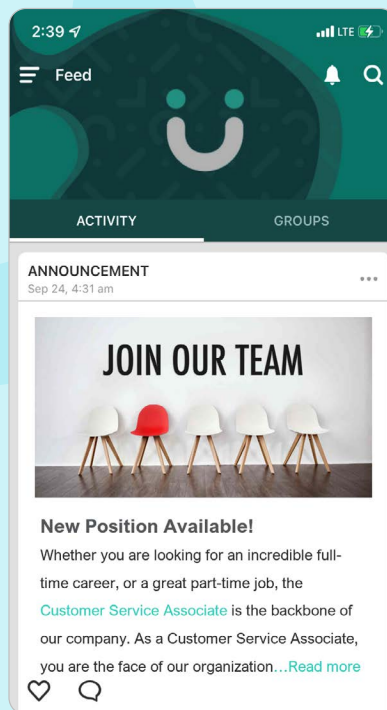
2:39

LTE

Feed

ACTIVITY

GROUPS

ANNOUNCEMENT

Sep 24, 4:31 am

JOIN OUR TEAM

New Position Available!

Whether you are looking for an incredible full-time career, or a great part-time job, the Customer Service Associate is the backbone of our company. As a Customer Service Associate, you are the face of our organization...Read more